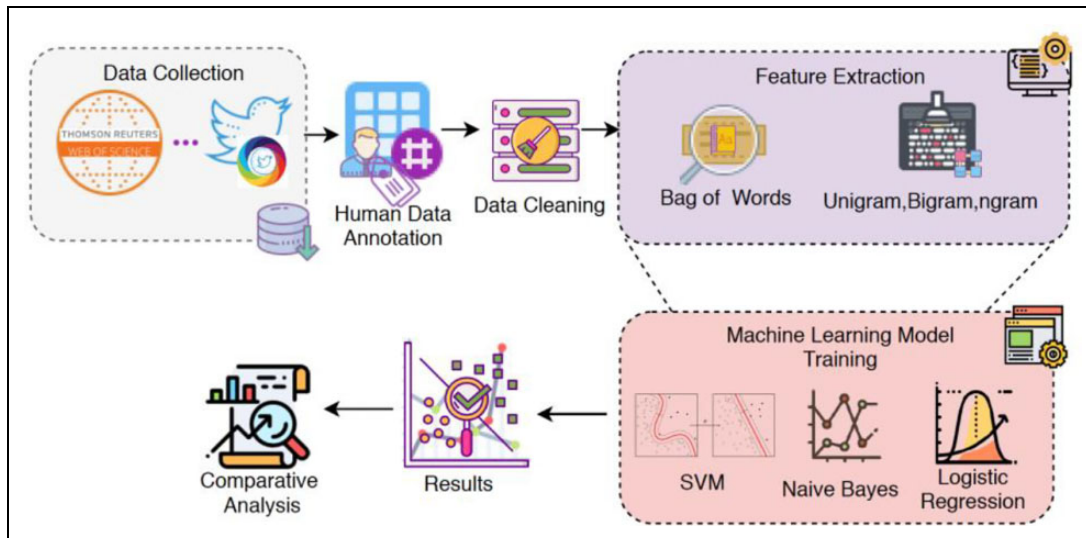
Data Collection

THOMSON REUTERS

WEB OF SCIENCE

Human Data Annotation

Data Cleaning

Feature Extraction

Bag of Words

Unigram,Bigram,ngram

Machine Learning Model Training

SVM

Naive Bayes

Logistic Regression

Results

Comparative Analysis